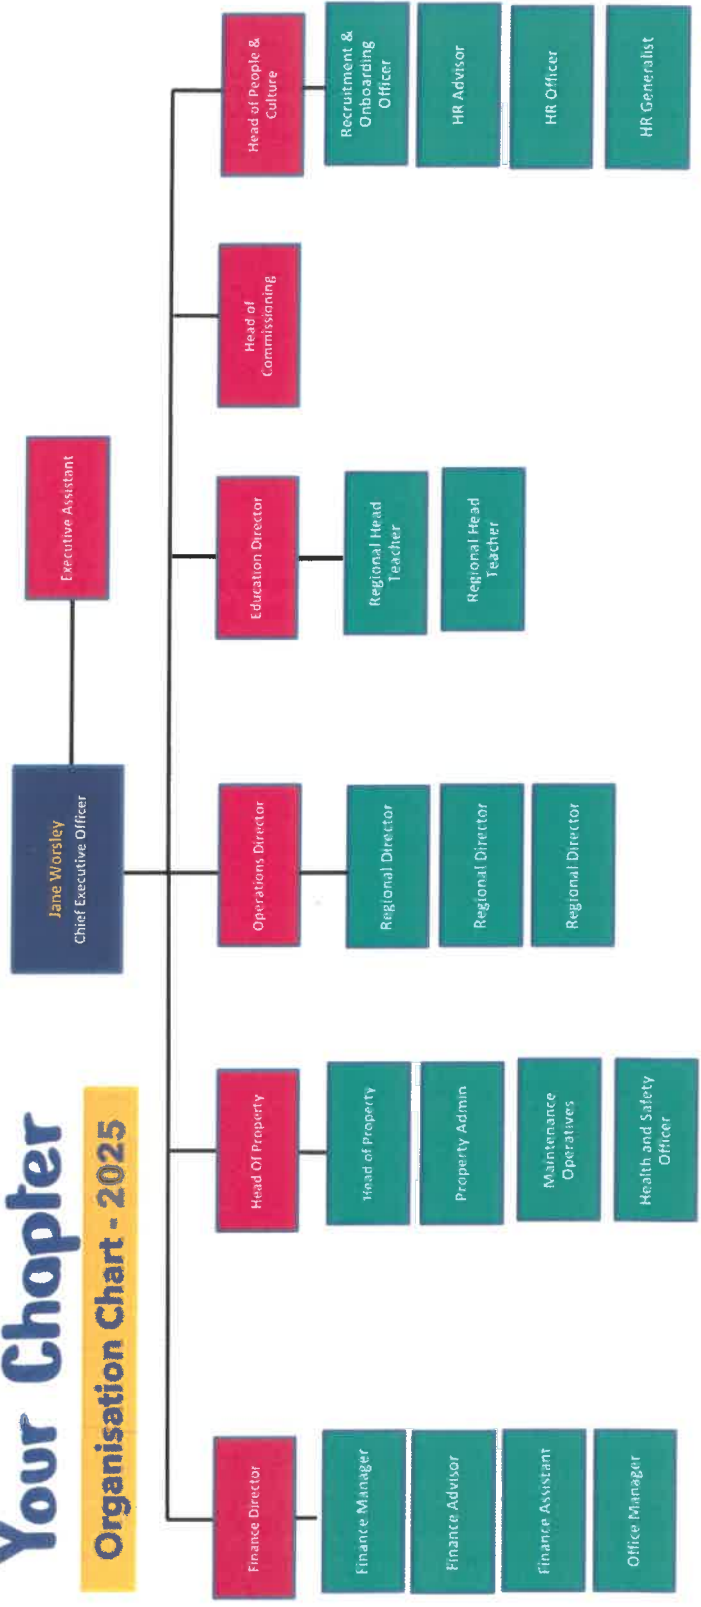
Your Chapter

Organisation Chart - 2025

Jane Worsley
Chief Executive Officer

Executive Assistant

Finance Director

Finance Manager

Finance Advisor

Finance Assistant

Office Manager

Head Of Property

Head of Property

Property Admin

Maintenance Operatives

Health and Safety Officer

Operations Director

Regional Director

Regional Director

Regional Director

Education Director

Regional Head Teacher

Regional Head Teacher

Head of Commissioning

Head of People & Culture

Recruitment & Onboarding Officer

HR Advisor

HR Officer

HR Generalist